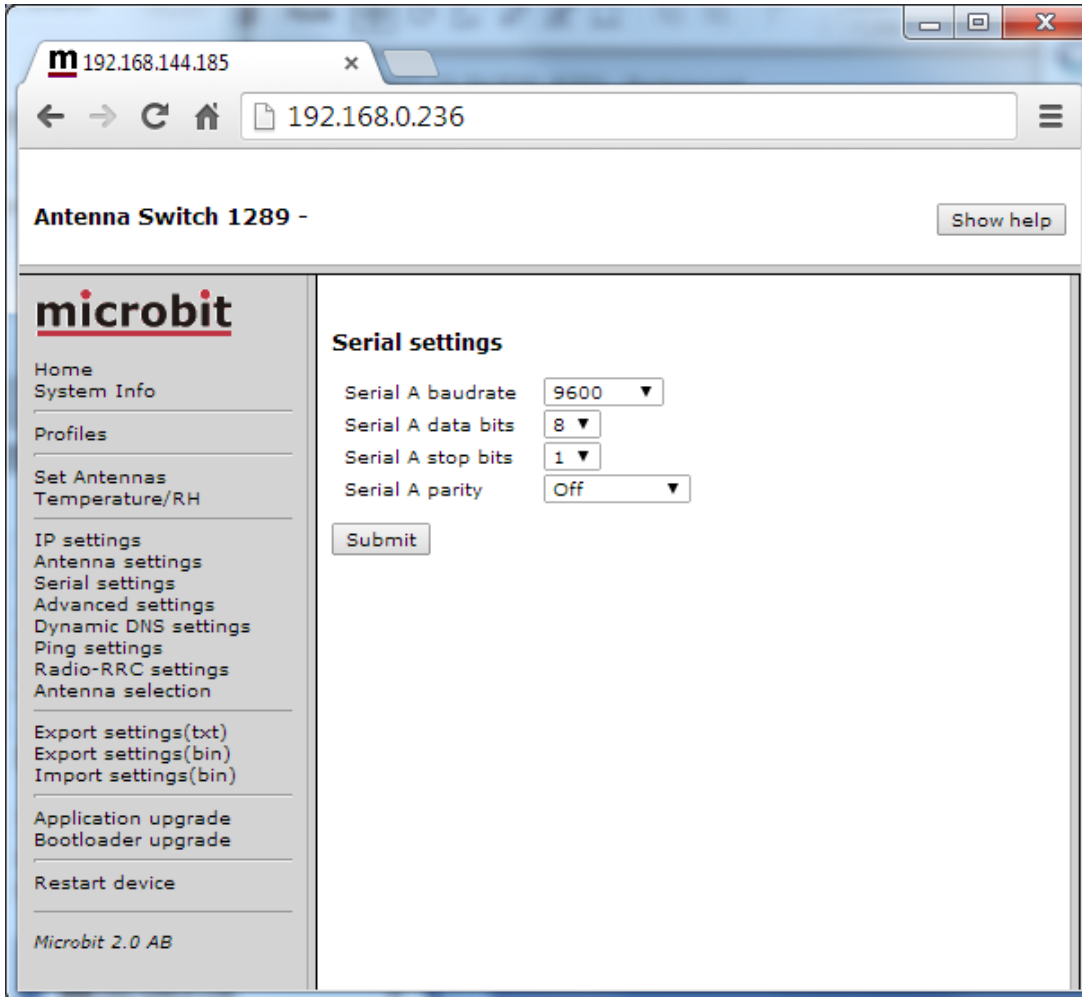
m 192.168.144.185 ×

192.168.0.236

Antenna Switch 1289 -

Show help

microbit

Home
System Info

Profiles

Set Antennas
Temperature/RH

IP settings
Antenna settings
Serial settings
Advanced settings
Dynamic DNS settings
Ping settings
Radio-RRC settings
Antenna selection

Export settings(txt)
Export settings(bin)
Import settings(bin)

Application upgrade
Bootloader upgrade

Restart device

Microbit 2.0 AB

Serial settings

| | |
|---|---|
| Serial A baudrate | 9600 |
| Serial A data bits | 8 |
| Serial A stop bits | 1 |
| Serial A parity | Off |

Submit